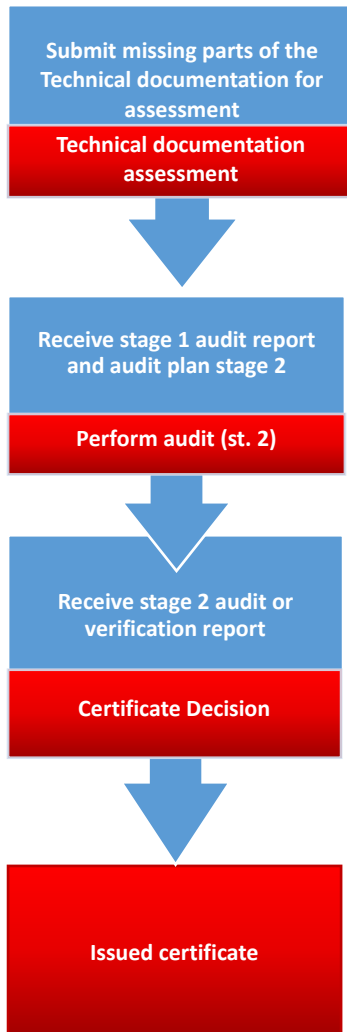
Submit missing parts of the Technical documentation for assessment

Technical documentation assessment

Receive stage 1 audit report and audit plan stage 2

Perform audit (st. 2)

Receive stage 2 audit or verification report

Certificate Decision

Issued certificate